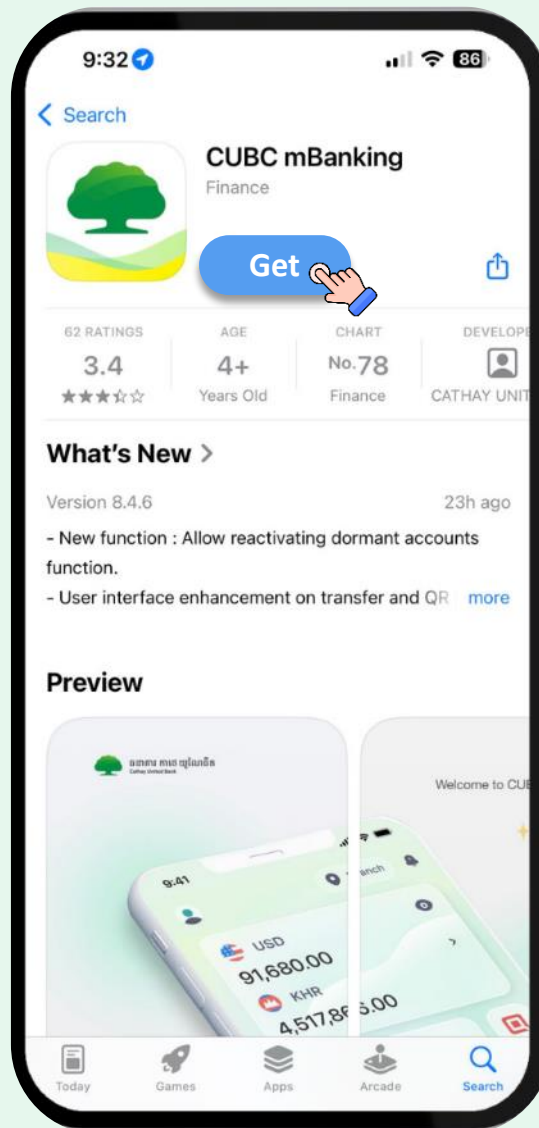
9:32

86

< Search

CUBC mBanking

Finance

Get

62 RATINGS
3.4
★★★☆☆

AGE
4+
Years Old

CHART
No.78
Finance

DEVELOPE
CATHAY UNIT

What's New >

Version 8.4.6

23h ago

- New function : Allow reactivating dormant accounts function.

- User interface enhancement on transfer and QR more

Preview

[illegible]
Cathay United Bank

9:41

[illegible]nch

USD
91,680.00
KHR
4,517,8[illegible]5.00

Welcome to CUB

Today
Games
Apps
Arcade
Search